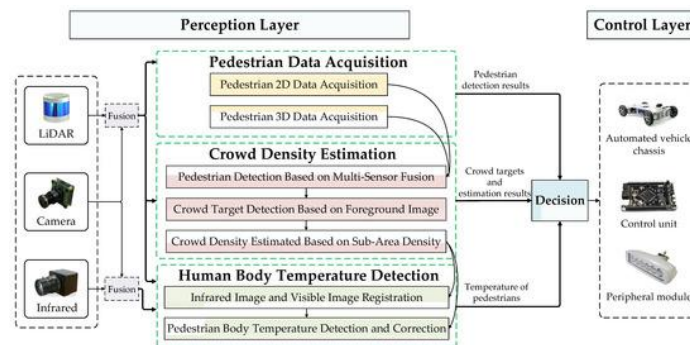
Perception Layer

Control Layer

LiDAR

Camera

Infrared

Fusion

Fusion

Pedestrian Data Acquisition

Pedestrian 2D Data Acquisition

Pedestrian 3D Data Acquisition

Crowd Density Estimation

Pedestrian Detection Based on Multi-Sensor Fusion

Crowd Target Detection Based on Foreground Image

Crowd Density Estimated Based on Sub-Area Density

Human Body Temperature Detection

Infrared Image and Visible Image Registration

Pedestrian Body Temperature Detection and Correction

Pedestrian detection results

Crowd targets and estimation results

Temperature of pedestrians

Decision

Automated vehicle chassis

Control unit

Peripheral module